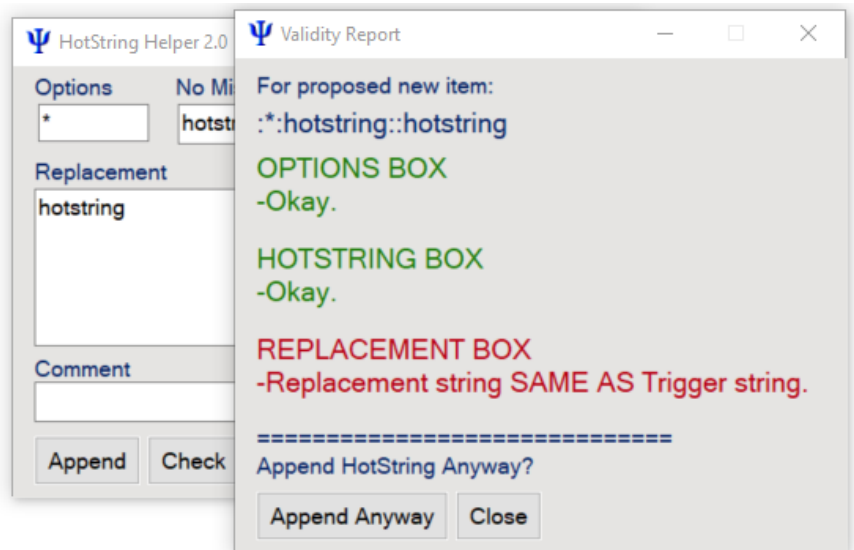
Ψ HotString Helper 2.0

Options
*

No Mi

hotstr

Replacement
hotstring

Comment

Append Check

Ψ Validity Report

For proposed new item:
:*:hotstring::hotstring

OPTIONS BOX
-Okay.

HOTSTRING BOX
-Okay.

REPLACEMENT BOX
-Replacement string SAME AS Trigger string.

================================
Append HotString Anyway?

Append Anyway Close